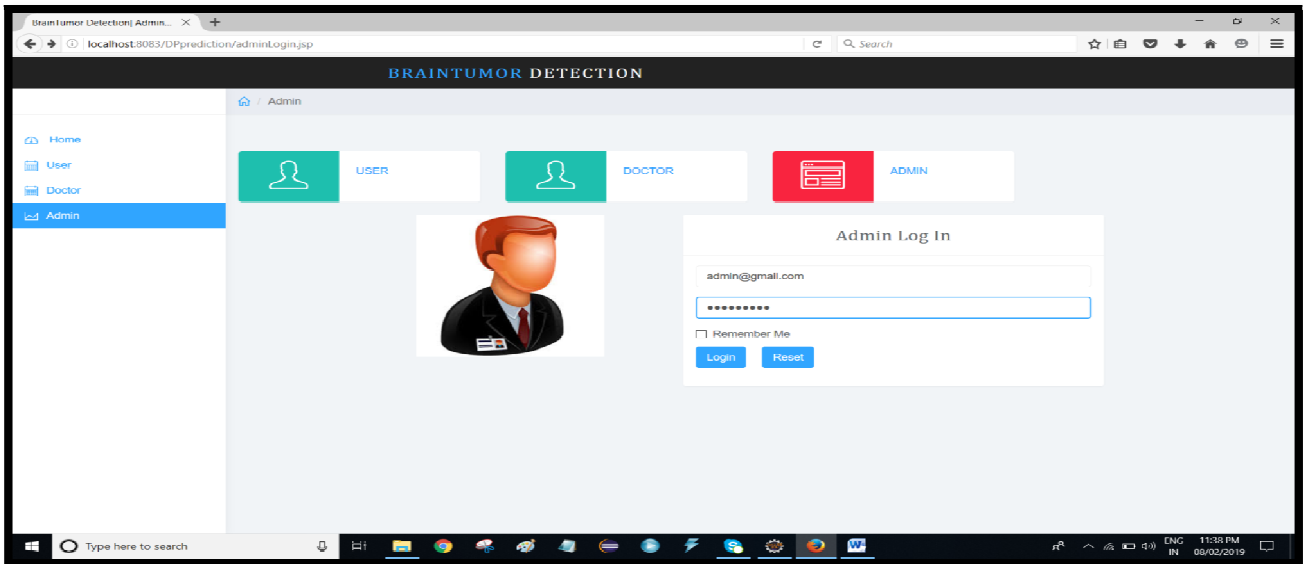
BrainTumor Detection| Admin... ×

localhost:8083/DPprediction/adminLogin.jsp

Search

BRAINTUMOR DETECTION

Admin

Home
User
Doctor
Admin

USER

DOCTOR

ADMIN

Admin Log In

admin@gmail.com

••••••••••

Remember Me

Login Reset

Type here to search

ENG IN

11:38 PM 08/02/2019